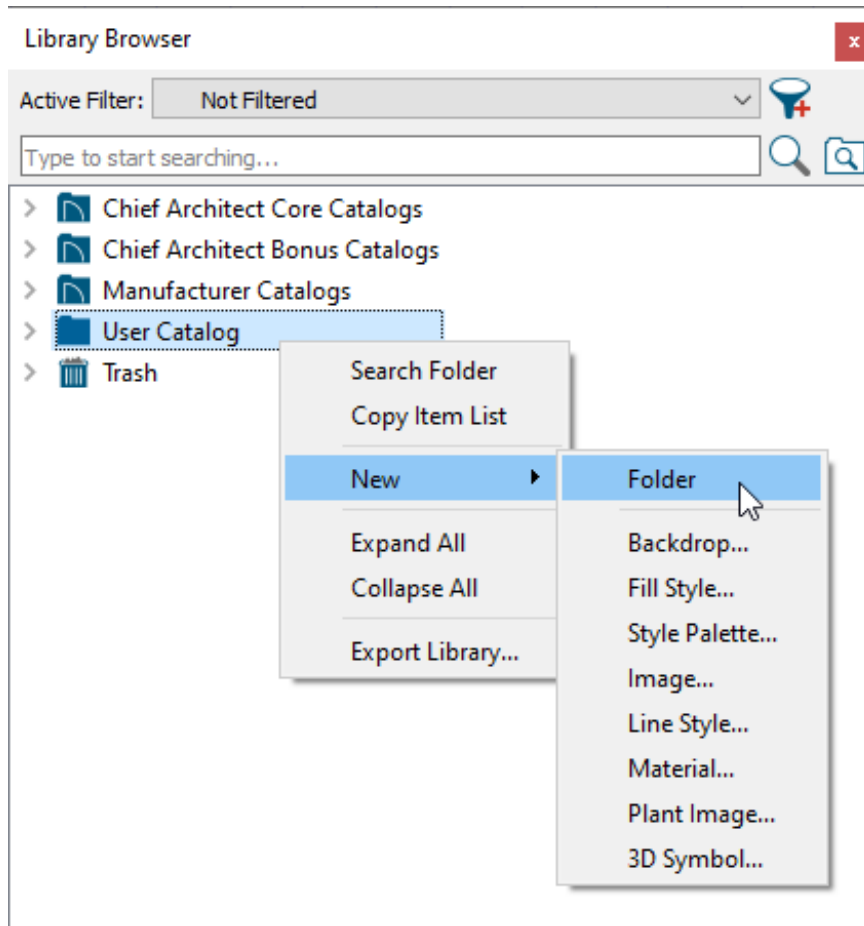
Library Browser

×

Active Filter: Not Filtered

Type to start searching...

Chief Architect Core Catalogs
Chief Architect Bonus Catalogs
Manufacturer Catalogs
User Catalog
Trash

Search Folder
Copy Item List
New
Expand All
Collapse All
Export Library...

Folder
Backdrop...
Fill Style...
Style Palette...
Image...
Line Style...
Material...
Plant Image...
3D Symbol...